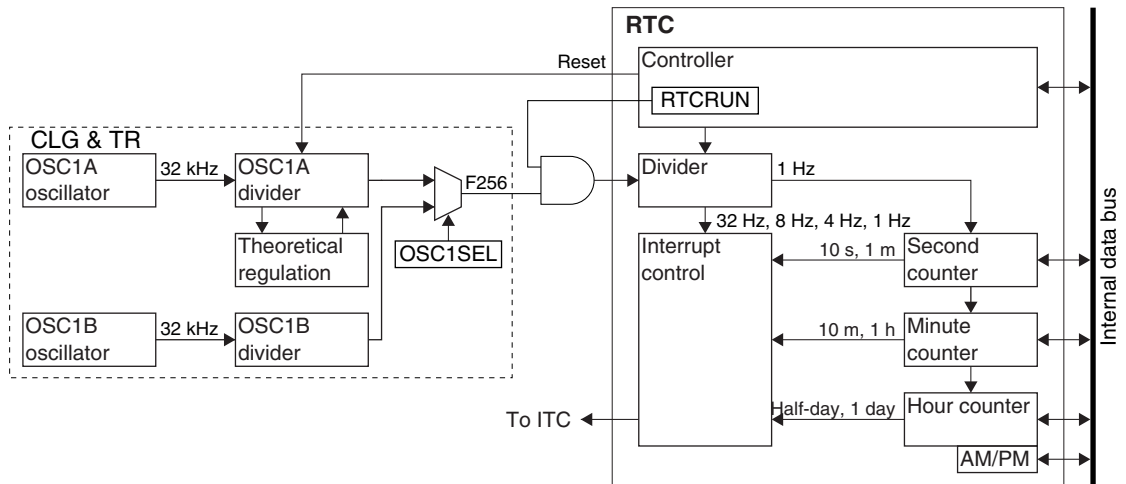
RTC

Reset

Controller

RTCRUN

CLG & TR

OSC1A oscillator

32 kHz

OSC1A divider

F256

Divider

1 Hz

Theoretical regulation

OSC1SEL

32 Hz, 8 Hz, 4 Hz, 1 Hz

Interrupt control

10 s, 1 m

Second counter

OSC1B oscillator

32 kHz

OSC1B divider

10 m, 1 h

Minute counter

To ITC

Half-day, 1 day

Hour counter

AM/PM

Internal data bus